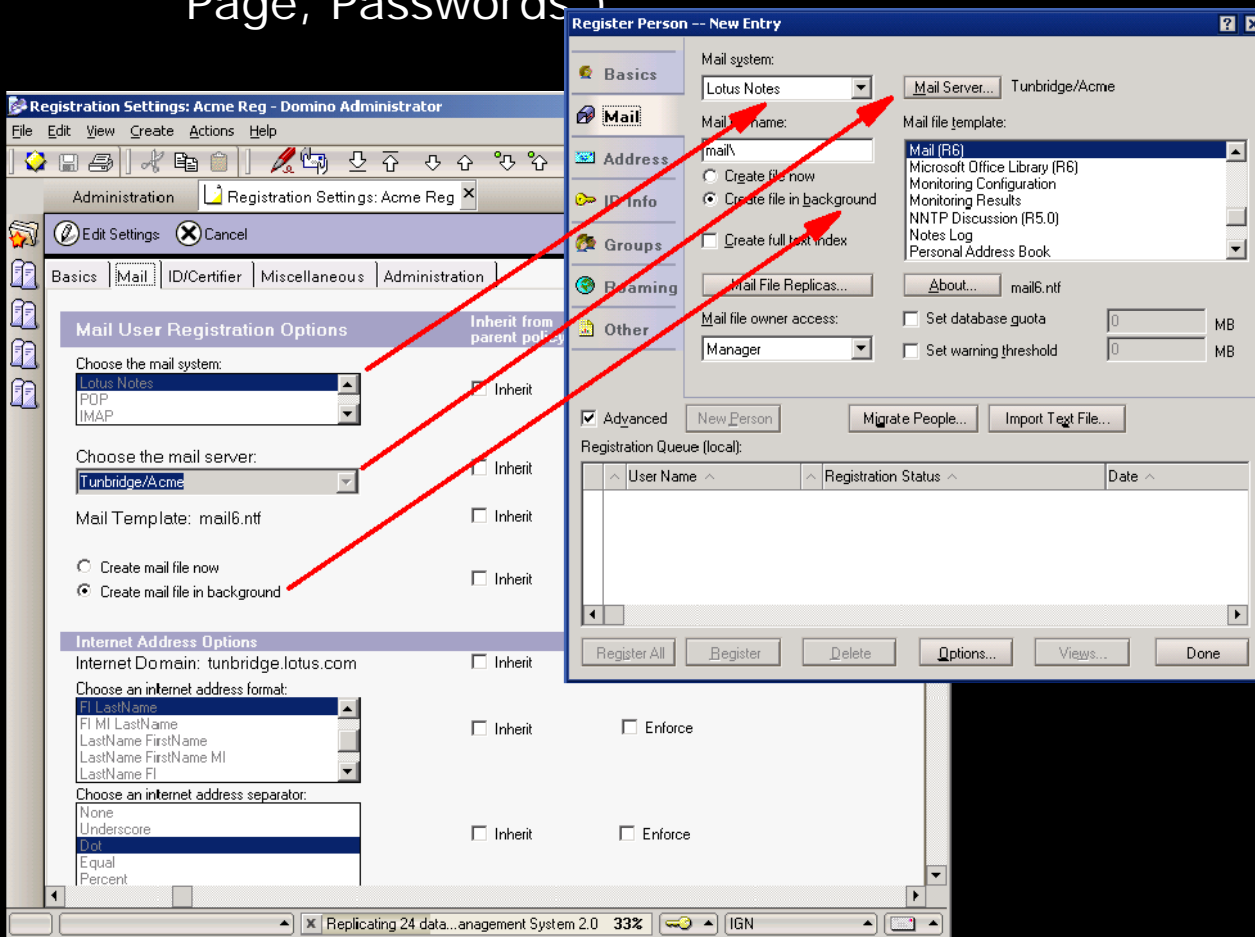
Page, Passwords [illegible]

Register Person -- New Entry

Basics
Mail
Address
ID Info
Groups
Roaming
Other

Mail system:
Lotus Notes
Mail Server... Tunbridge/Acme
Mail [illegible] name:
mail\
Mail file template:
Mail (R6)
Microsoft Office Library (R6)
Monitoring Configuration
Monitoring Results
NNTP Discussion (R5.0)
Notes Log
Personal Address Book
Create file now
Create file in background
Create full text index
Mail File Replicas...
About... mail6.ntf
Mail file owner access:
Manager
Set database quota 0 MB
Set warning threshold 0 MB

Advanced New Person Migrate People... Import Text File...
Registration Queue (local):
User Name Registration Status Date
Register All Register Delete Options... Views... Done

Registration Settings: Acme Reg - Domino Administrator
File Edit View Create Actions Help
Administration Registration Settings: Acme Reg
Edit Settings Cancel
Basics Mail ID/Certifier Miscellaneous Administration

Mail User Registration Options
Inherit from parent policy
Choose the mail system:
Lotus Notes
POP
IMAP
Inherit
Choose the mail server:
Tunbridge/Acme
Inherit
Mail Template: mail6.ntf
Inherit
Create mail file now
Create mail file in background
Inherit

Internet Address Options
Internet Domain: tunbridge.lotus.com
Inherit
Choose an internet address format:
FI LastName
FI MI LastName
LastName FirstName
LastName FirstName MI
LastName FI
Inherit Enforce
Choose an internet address separator:
None
Underscore
Dot
Equal
Percent
Inherit Enforce

Replicating 24 data...anagement System 2.0 33% IGN